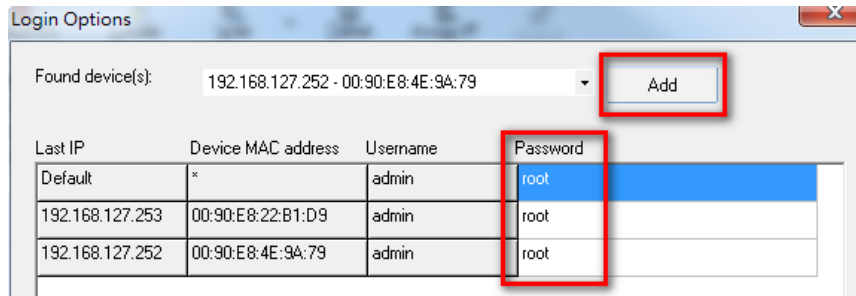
Login Options

Found device(s): 192.168.127.252 - 00:90:E8:4E:9A:79 Add

| Last IP | Device MAC address | Username | Password |
|---|---|---|---|
| Default | * | admin | root |
| 192.168.127.253 | 00:90:E8:22:B1:D9 | admin | root |
| 192.168.127.252 | 00:90:E8:4E:9A:79 | admin | root |